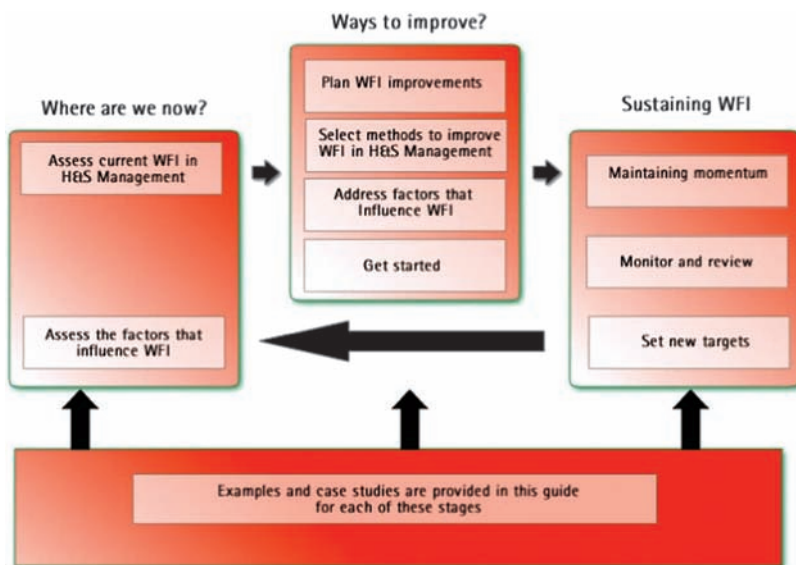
Ways to improve?

Plan WFI improvements

Select methods to improve WFI in H&S Management

Address factors that Influence WFI

Get started

Where are we now?

Assess current WFI in H&S Management

Assess the factors that influence WFI

Sustaining WFI

Maintaining momentum

Monitor and review

Set new targets

Examples and case studies are provided in this guide for each of these stages